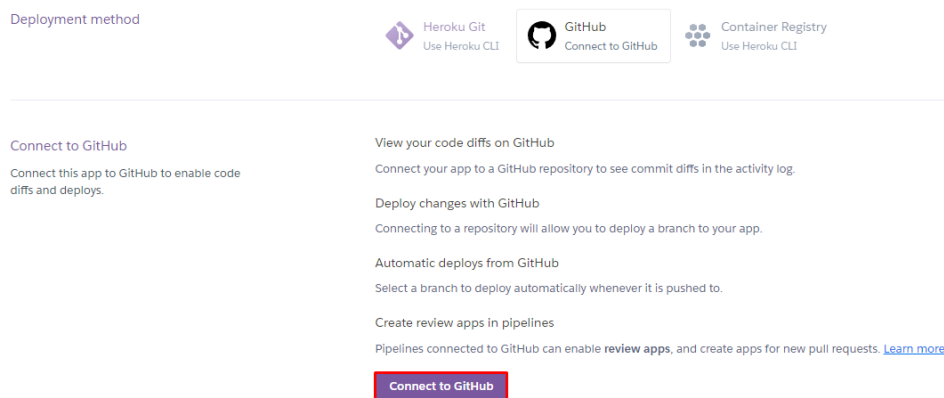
Deployment method

Heroku Git
Use Heroku CLI

GitHub
Connect to GitHub

Container Registry
Use Heroku CLI

Connect to GitHub

Connect this app to GitHub to enable code diffs and deploys.

View your code diffs on GitHub

Connect your app to a GitHub repository to see commit diffs in the activity log.

Deploy changes with GitHub

Connecting to a repository will allow you to deploy a branch to your app.

Automatic deploys from GitHub

Select a branch to deploy automatically whenever it is pushed to.

Create review apps in pipelines

Pipelines connected to GitHub can enable **review apps**, and create apps for new pull requests. Learn more

Connect to GitHub